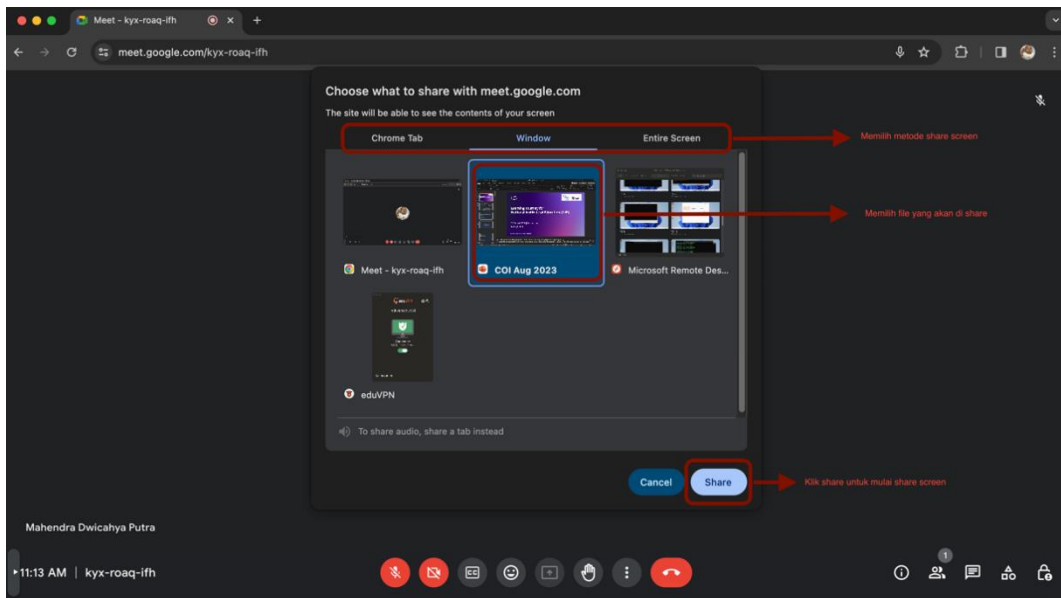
Meet - kyx-roaq-ifh

meet.google.com/kyx-roaq-ifh

Choose what to share with meet.google.com

The site will be able to see the contents of your screen

Chrome Tab | Window | Entire Screen

Memilih metode share screen

Memilih file yang akan di share

Meet - kyx-roaq-ifh

COI Aug 2023

Microsoft Remote Des...

eduVPN

To share audio, share a tab instead

Cancel

Share

Klik share untuk mulai share screen

Mahendra Dwicahya Putra

11:13 AM | kyx-roaq-ifh

1